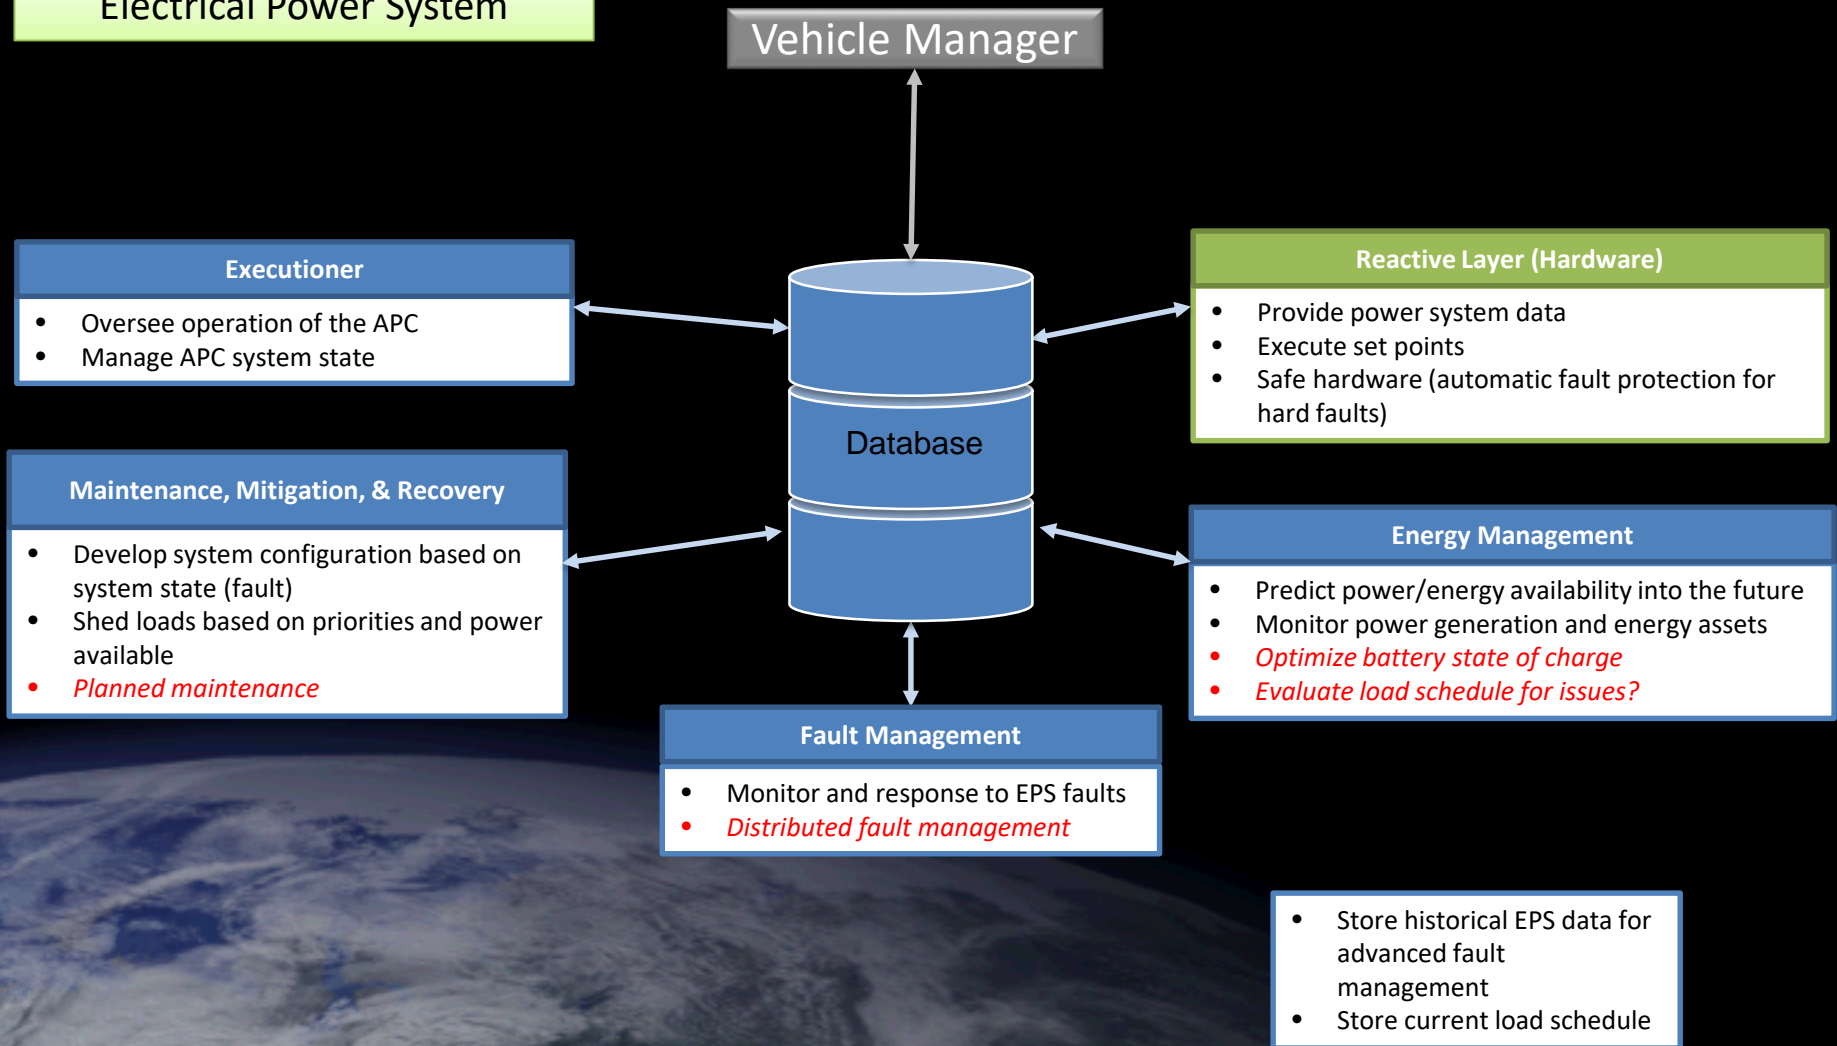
Electrical Power System

Vehicle Manager

Executioner

- Oversee operation of the APC
- Manage APC system state

Database

Reactive Layer (Hardware)

- Provide power system data
- Execute set points
- Safe hardware (automatic fault protection for hard faults)

Maintenance, Mitigation, & Recovery

- Develop system configuration based on system state (fault)
- Shed loads based on priorities and power available
- Planned maintenance

Energy Management

- Predict power/energy availability into the future
- Monitor power generation and energy assets
- Optimize battery state of charge
- Evaluate load schedule for issues?

Fault Management

- Monitor and response to EPS faults
- Distributed fault management

- Store historical EPS data for advanced fault management
- Store current load schedule